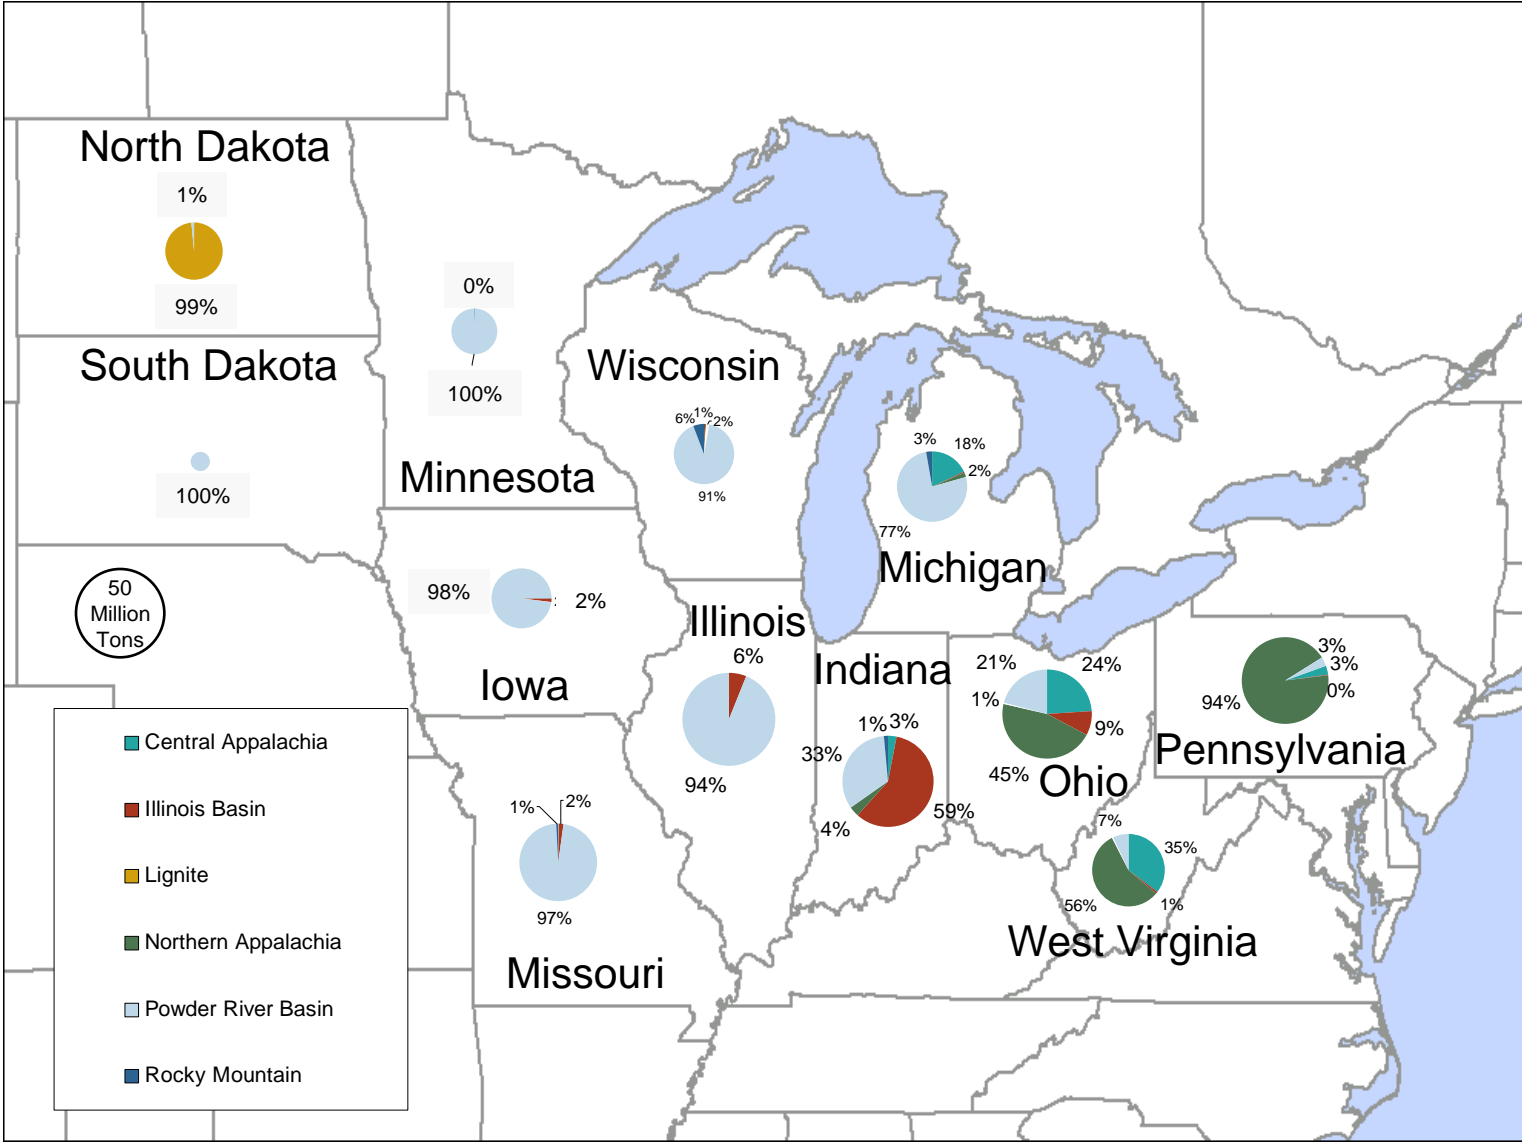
North Dakota

1%

99%

South Dakota

100%

0%

100%

Minnesota

Wisconsin

6% 1% 2%

91%

3% 18%

2%

77%

Michigan

50 Million Tons

98%

2%

Iowa

Illinois

6%

94%

Indiana

1% 3%

33%

4%

59%

21%

24%

1%

9%

45%

Ohio

3%

3%

94%

0%

Pennsylvania

7%

35%

56%

1%

West Virginia

1%

2%

97%

Missouri

Central Appalachia

Illinois Basin

Lignite

Northern Appalachia

Powder River Basin

Rocky Mountain